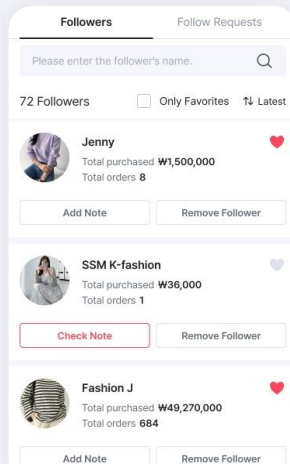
Followers
Follow Requests

Please enter the follower's name.

72 Followers
Only Favorites
⇅ Latest

Jenny
Total purchased ₩1,500,000
Total orders 8

Add Note
Remove Follower

SSM K-fashion
Total purchased ₩36,000
Total orders 1

Check Note
Remove Follower

Fashion J
Total purchased ₩49,270,000
Total orders 684

Add Note
Remove Follower